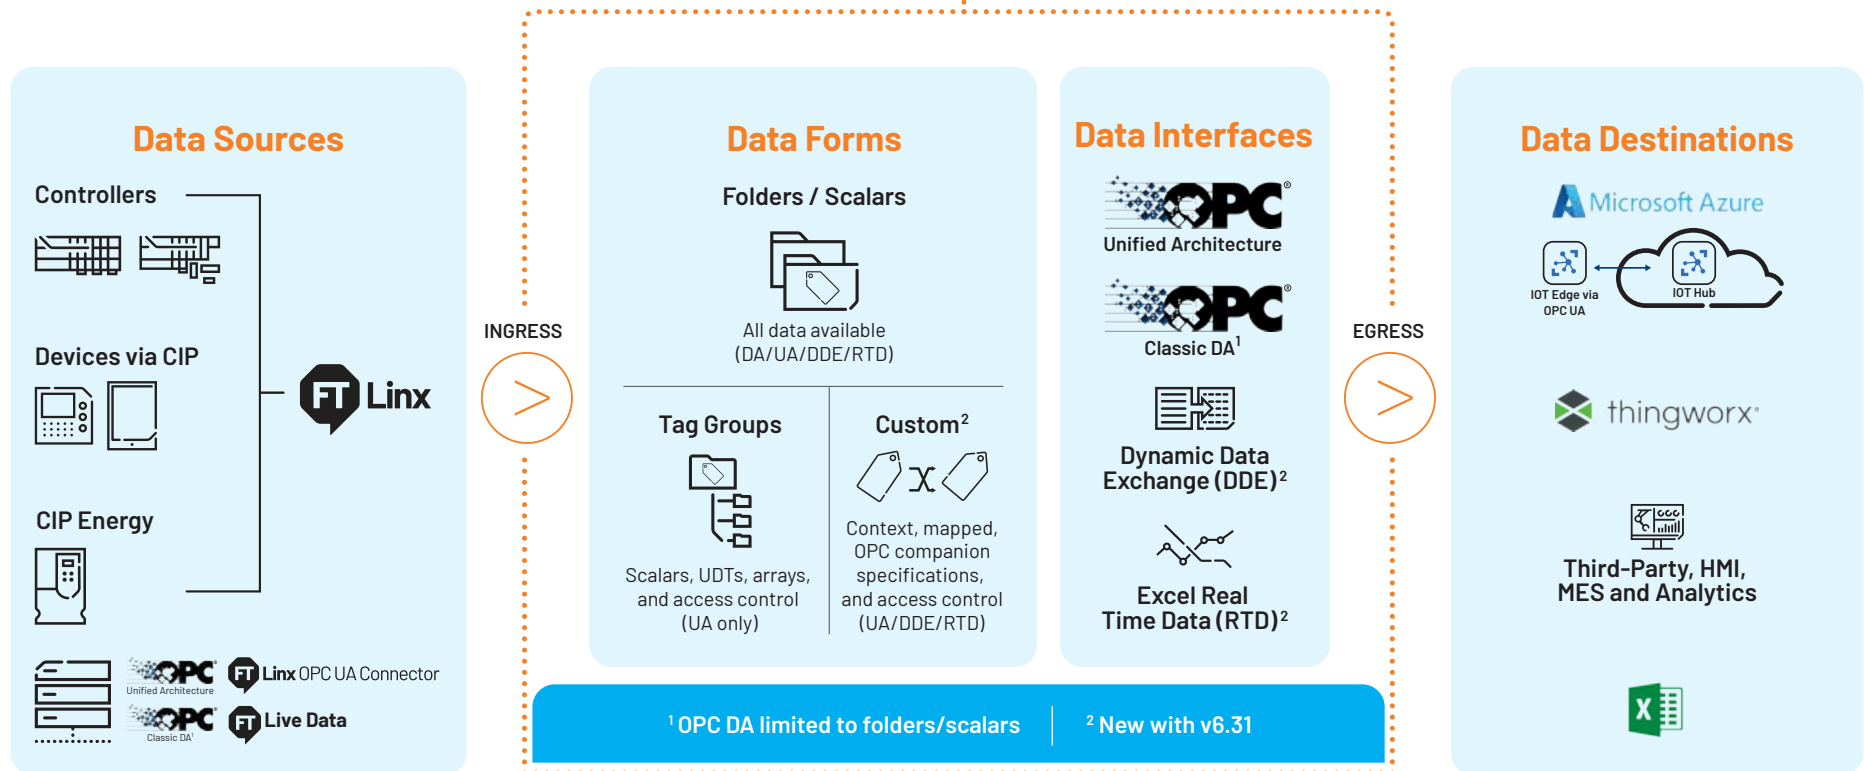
Data Sources

Controllers

Devices via CIP

CIP Energy

FT Linx

OPC Unified Architecture

FT Linx OPC UA Connector

OPC Classic DA$^1$

FT Live Data

INGRESS

Data Forms

Folders / Scalars

All data available (DA/UA/DDE/RTD)

Tag Groups

Scalars, UDTs, arrays, and access control (UA only)

Custom$^2$

Context, mapped, OPC companion specifications, and access control (UA/DDE/RTD)

Data Interfaces

OPC Unified Architecture

OPC Classic DA$^1$

Dynamic Data Exchange (DDE)$^2$

Excel Real Time Data (RTD)$^2$

$^1$ OPC DA limited to folders/scalars

$^2$ New with v6.31

EGRESS

Data Destinations

Microsoft Azure

IOT Edge via OPC UA

IOT Hub

thingworx

Third-Party, HMI, MES and Analytics